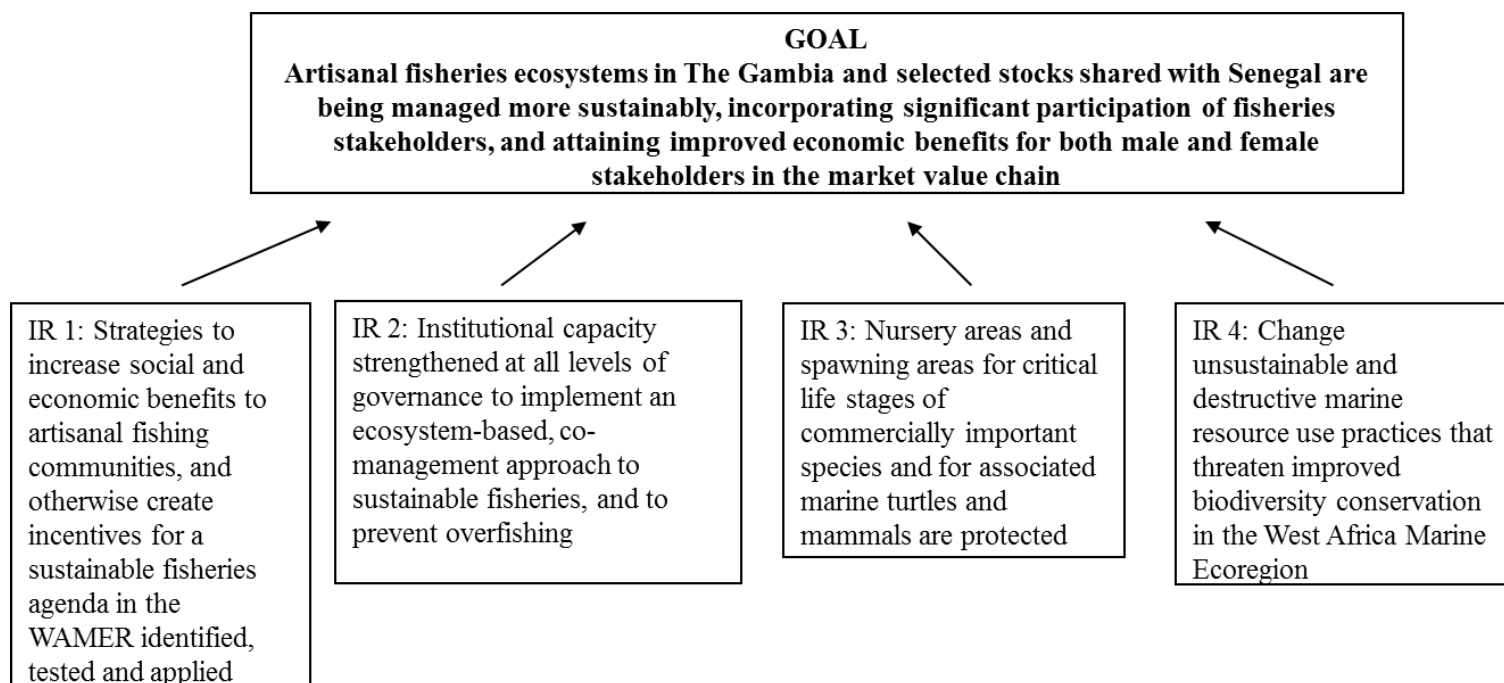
GOAL
Artisanal fisheries ecosystems in The Gambia and selected stocks shared with Senegal are being managed more sustainably, incorporating significant participation of fisheries stakeholders, and attaining improved economic benefits for both male and female stakeholders in the market value chain

IR 1: Strategies to increase social and economic benefits to artisanal fishing communities, and otherwise create incentives for a sustainable fisheries agenda in the WAMER identified, tested and applied

IR 2: Institutional capacity strengthened at all levels of governance to implement an ecosystem-based, co-management approach to sustainable fisheries, and to prevent overfishing

IR 3: Nursery areas and spawning areas for critical life stages of commercially important species and for associated marine turtles and mammals are protected

IR 4: Change unsustainable and destructive marine resource use practices that threaten improved biodiversity conservation in the West Africa Marine Ecoregion